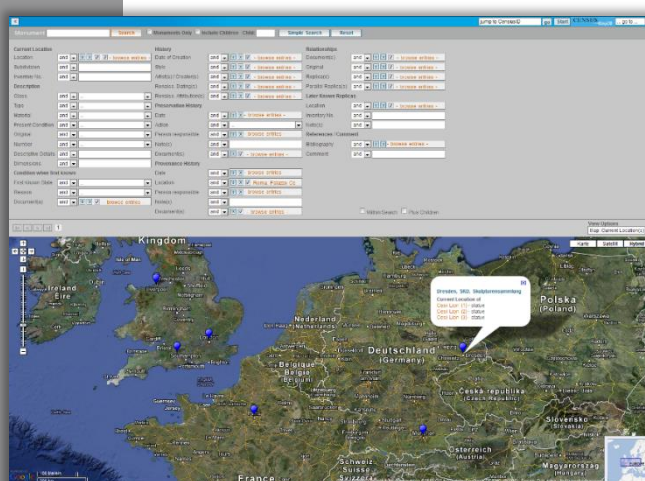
Monument | Search | Monuments Only | Include Children | Child | Simple Search | Reset

Jump to CensusID | go | Start | CENSUS | go to...

Current Location
Location | and | browse entries
Subdivision | and
Inventar.Nr. | and

Description
Status | and
Type | and
Material | and
Present Condition | and
Original | and
Number | and
Descriptive Details | and
Dimensions | and

Condition when first known
First known State | and
Restorer | and
Documents | and | browse entries

History
Date of Creation | and | browse entries
Style | and | browse entries
Artist(s) / Creator(s) | and | browse entries
Previous Dating(s) | and | browse entries
Previous Attribution(s) | and | browse entries

Provenance History
Date | and | browse entries
Action | and
Person responsible | and | browse entries
Note(s) | and
Document(s) | and | browse entries

Provenance History
Date | and | browse entries
Location | and | Roma, Palazzo (3)
Person responsible | and | browse entries
Note(s) | and
Document(s) | and | browse entries

Relationships
Document(s) | and | browse entries
Original | and | browse entries
Replica(s) | and | browse entries
Possible Replica(s) | and | browse entries

Later Known Replicas
Location | and | browse entries
Inventory No. | and
Note(s) | and

References / Comment
Bibliography | and | browse entries
Comment | and

Within branch | Plus Children

1

View Options
Map: Current Location(s)

Karte | Satellit | Hybrid

Kingdom
Ireland
Eire
Nederland
Deutschland
(Germany)
Belgien
België
Polska
(Poland)
Česká republika
(Czech Republic)
Slovensko
Österreich
(Austria)
Schweiz
Suisse
Magyarország
France

Dresden, SKD, Skulpturensammlung
Current Location of
Census-ID: ... status
Census-ID: ... status
Census-ID: ... status